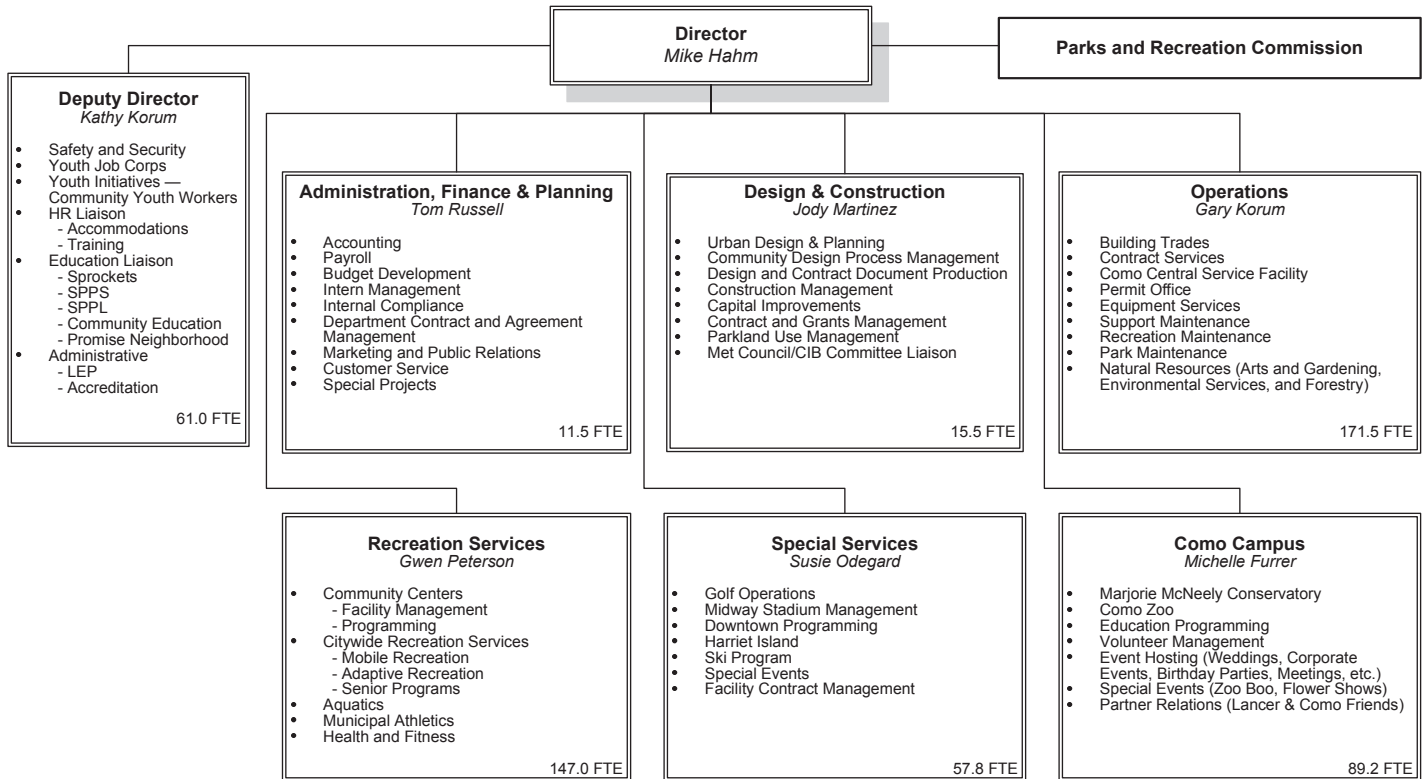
Director
Mike Hahm

Parks and Recreation Commission

Deputy Director
Kathy Korum

- Safety and Security
- Youth Job Corps
- Youth Initiatives — Community Youth Workers
- HR Liaison
  - Accommodations
  - Training
- Education Liaison
  - Sprockets
  - SPPS
  - SPPL
  - Community Education
  - Promise Neighborhood
- Administrative
  - LEP
  - Accreditation

61.0 FTE

Administration, Finance & Planning
Tom Russell

- Accounting
- Payroll
- Budget Development
- Intern Management
- Internal Compliance
- Department Contract and Agreement Management
- Marketing and Public Relations
- Customer Service
- Special Projects

11.5 FTE

Design & Construction
Jody Martinez

- Urban Design & Planning
- Community Design Process Management
- Design and Contract Document Production
- Construction Management
- Capital Improvements
- Contract and Grants Management
- Parkland Use Management
- Met Council/CIB Committee Liaison

15.5 FTE

Operations
Gary Korum

- Building Trades
- Contract Services
- Como Central Service Facility
- Permit Office
- Equipment Services
- Support Maintenance
- Recreation Maintenance
- Park Maintenance
- Natural Resources (Arts and Gardening, Environmental Services, and Forestry)

171.5 FTE

Recreation Services
Gwen Peterson

- Community Centers
  - Facility Management
  - Programming
- Citywide Recreation Services
  - Mobile Recreation
  - Adaptive Recreation
  - Senior Programs
- Aquatics
- Municipal Athletics
- Health and Fitness

147.0 FTE

Special Services
Susie Odegard

- Golf Operations
- Midway Stadium Management
- Downtown Programming
- Harriet Island
- Ski Program
- Special Events
- Facility Contract Management

57.8 FTE

Como Campus
Michelle Furrer

- Marjorie McNeely Conservatory
- Como Zoo
- Education Programming
- Volunteer Management
- Event Hosting (Weddings, Corporate Events, Birthday Parties, Meetings, etc.)
- Special Events (Zoo Boo, Flower Shows)
- Partner Relations (Lancer & Como Friends)

89.2 FTE